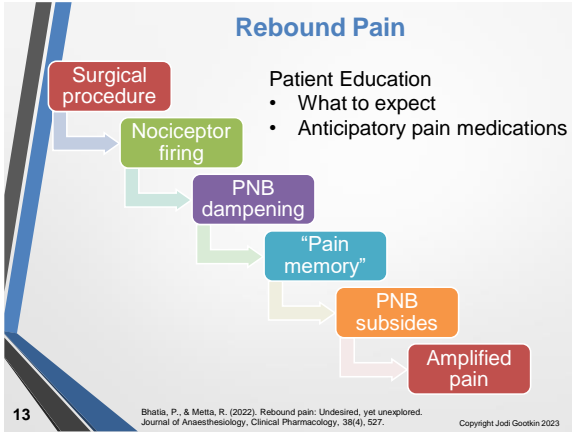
Rebound Pain

Surgical procedure

Nociceptor firing

PNB dampening

"Pain memory"

PNB subsides

Amplified pain

Patient Education
• What to expect
• Anticipatory pain medications

13

Bhatia, P., & Metta, R. (2022). Rebound pain: Undesired, yet unexplored. Journal of Anaesthesiology, Clinical Pharmacology, 38(4), 527.

Copyright Jodi Gootkin 2023